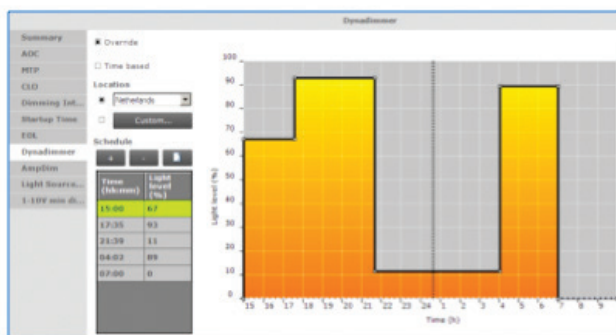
Dynadimmer

Summary
AOC
MTP
CLO
Dimming Int...
Startup Time
EOL
Dynadimmer
Amplim
Light Source...
1-10V min d...

Override

Time based

Location

Netherlands

Custom...

Schedule

| Time (hh:mm) | Light level (%) |
|---|---|
| 15:00 | 67 |
| 17:35 | 93 |
| 21:39 | 11 |
| 04:02 | 89 |
| 07:00 | 0 |

100
90
80
70
60
50
40
30
20
10
0

Light level (%)

15 16 17 18 19 20 21 22 23 24 1 2 3 4 5 6 7 8 9

Time (h)